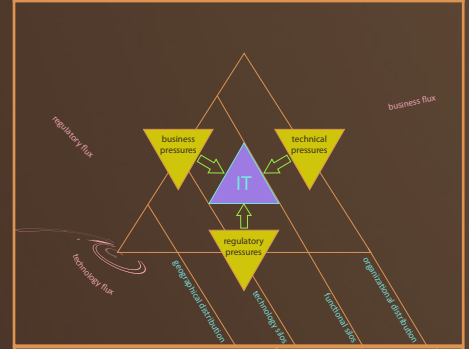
business flux

regulatory flux

business pressures

technical pressures

IT

regulatory pressures

technology flux

geographical distribution

technology silos

functional silos

organizational distribution